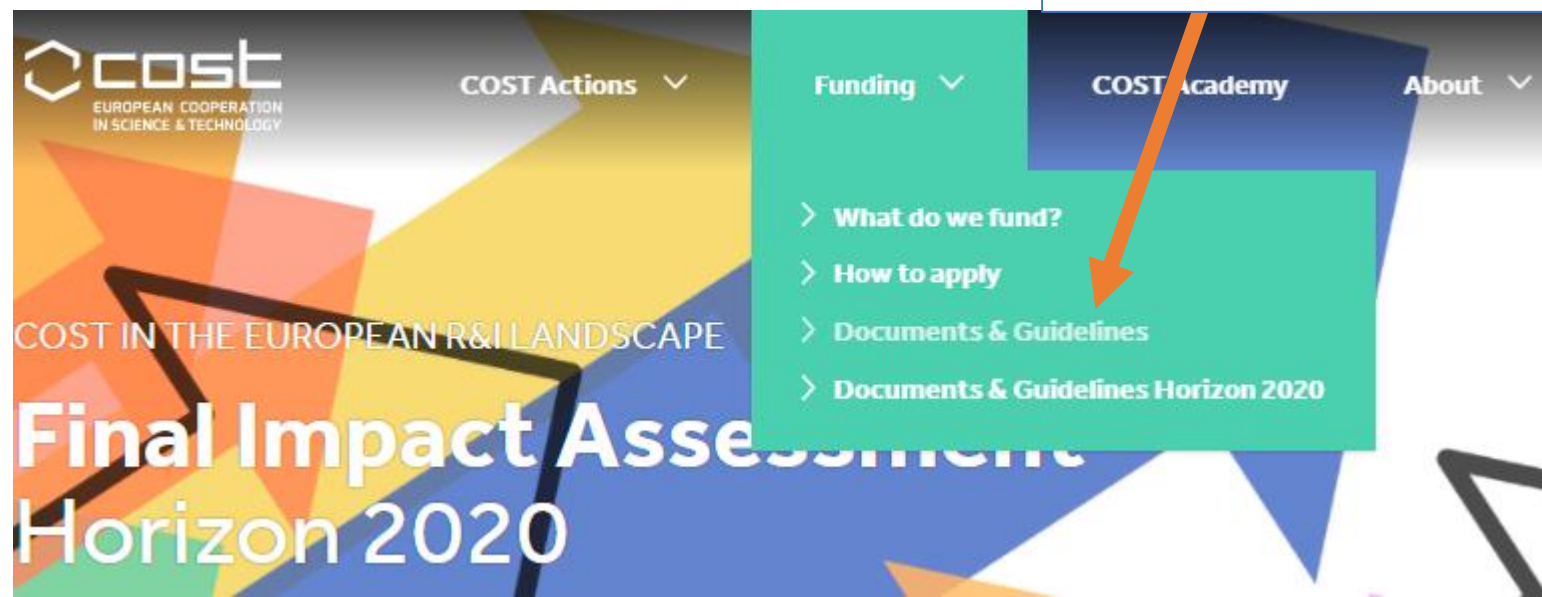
cost
EUROPEAN COOPERATION IN SCIENCE & TECHNOLOGY

COST Actions
Funding
COST Academy
About

What do we fund?
How to apply
Documents & Guidelines
Documents & Guidelines Horizon 2020

COST IN THE EUROPEAN R&I LANDSCAPE
Final Impact Assessment
Horizon 2020